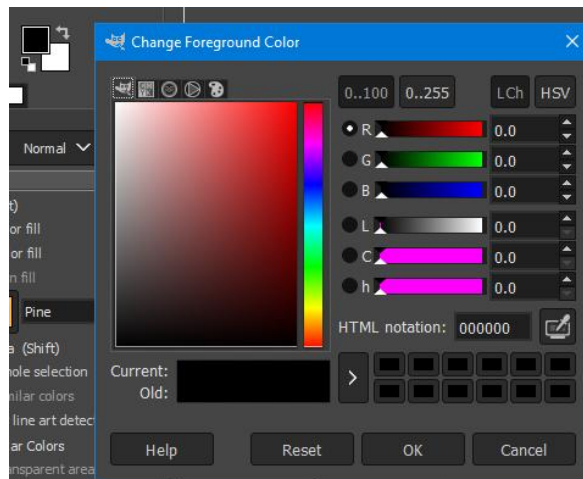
Change Foreground Color

Normal

t)
or fill
or fill
n fill
Pine
a (Shift)
hole selection
nilar colors
line art detec
ar Colors
ansparent area

0..100
0..255
LCh
HSV

R 0.0
G 0.0
B 0.0
L 0.0
C 0.0
h 0.0

HTML notation: 000000

Current:
Old:

Help
Reset
OK
Cancel